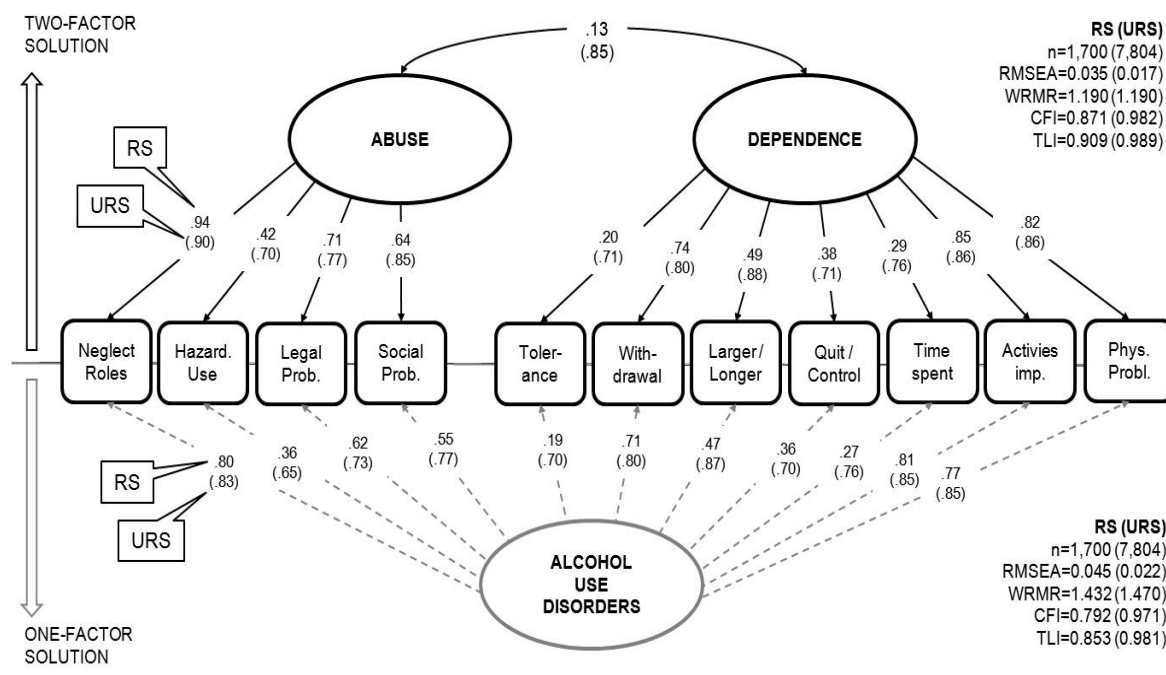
TWO-FACTOR SOLUTION

.13
(.85)

RS (URS)
n=1,700 (7,804)
RMSEA=0.035 (0.017)
WRMR=1.190 (1.190)
CFI=0.871 (0.982)
TLI=0.909 (0.989)

ABUSE

DEPENDENCE

RS

URS

.94
(.90)

.42
(.70)

.71
(.77)

.64
(.85)

.20
(.71)

.74
(.80)

.49
(.88)

.38
(.71)

.29
(.76)

.85
(.86)

.82
(.86)

Neglect Roles

Hazard. Use

Legal Prob.

Social Prob.

Tolerance

Withdrawal

Larger / Longer

Quit / Control

Time spent

Activies imp.

Phys. Probl.

RS

URS

.80
(.83)

.36
(.65)

.62
(.73)

.55
(.77)

.19
(.70)

.71
(.80)

.47
(.87)

.36
(.70)

.27
(.76)

.81
(.85)

.77
(.85)

ALCOHOL USE DISORDERS

RS (URS)
n=1,700 (7,804)
RMSEA=0.045 (0.022)
WRMR=1.432 (1.470)
CFI=0.792 (0.971)
TLI=0.853 (0.981)

ONE-FACTOR SOLUTION